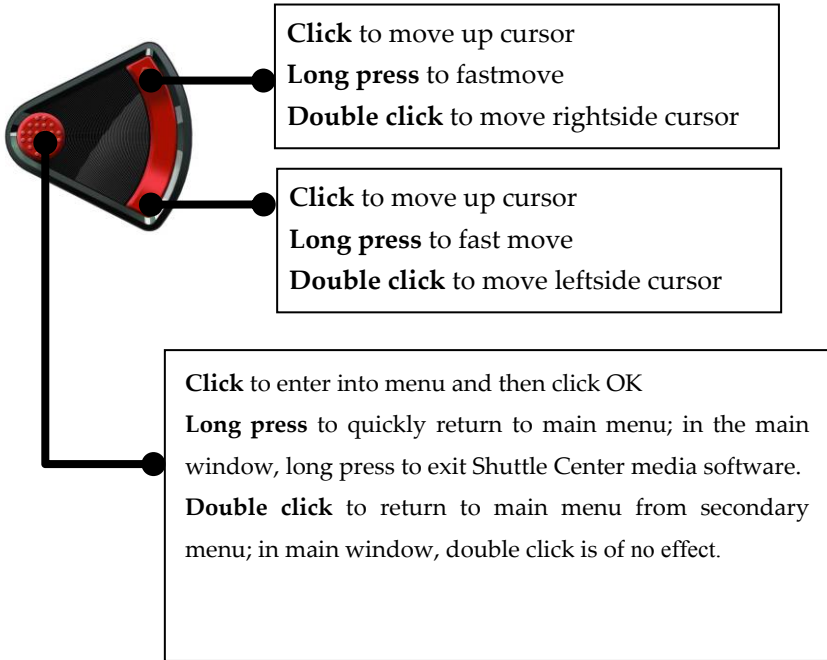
**Click** to move up cursor
**Long press** to fastmove
**Double click** to move rightside cursor

**Click** to move up cursor
**Long press** to fast move
**Double click** to move leftside cursor

**Click** to enter into menu and then click OK
**Long press** to quickly return to main menu; in the main window, long press to exit Shuttle Center media software.
**Double click** to return to main menu from secondary menu; in main window, double click is of no effect.